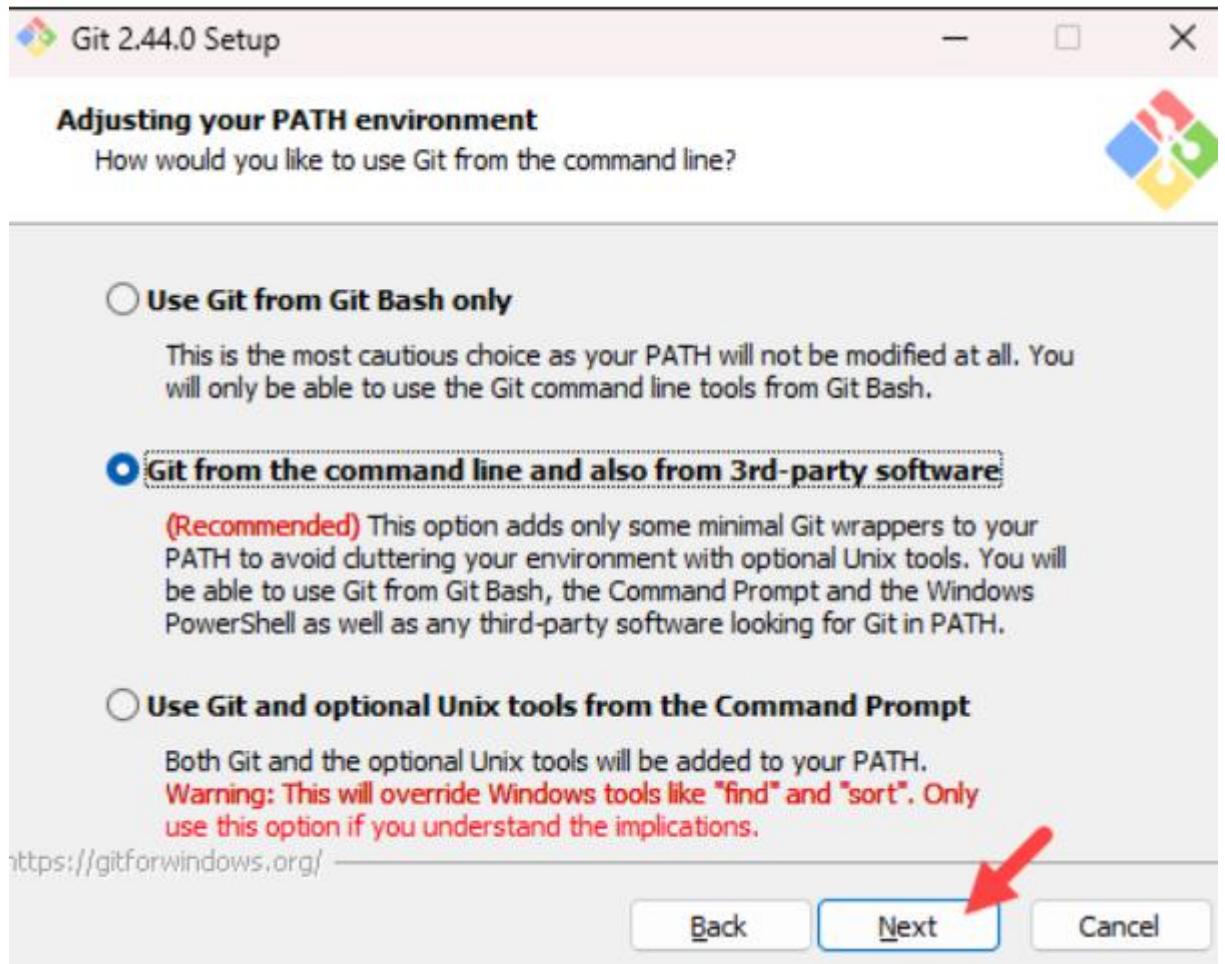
Git 2.44.0 Setup

Adjusting your PATH environment
How would you like to use Git from the command line?

Use Git from Git Bash only

This is the most cautious choice as your PATH will not be modified at all. You will only be able to use the Git command line tools from Git Bash.

Git from the command line and also from 3rd-party software

(Recommended) This option adds only some minimal Git wrappers to your PATH to avoid cluttering your environment with optional Unix tools. You will be able to use Git from Git Bash, the Command Prompt and the Windows PowerShell as well as any third-party software looking for Git in PATH.

Use Git and optional Unix tools from the Command Prompt

Both Git and the optional Unix tools will be added to your PATH.
Warning: This will override Windows tools like "find" and "sort". Only use this option if you understand the implications.

ttps://gitforwindows.org/

Back Next Cancel